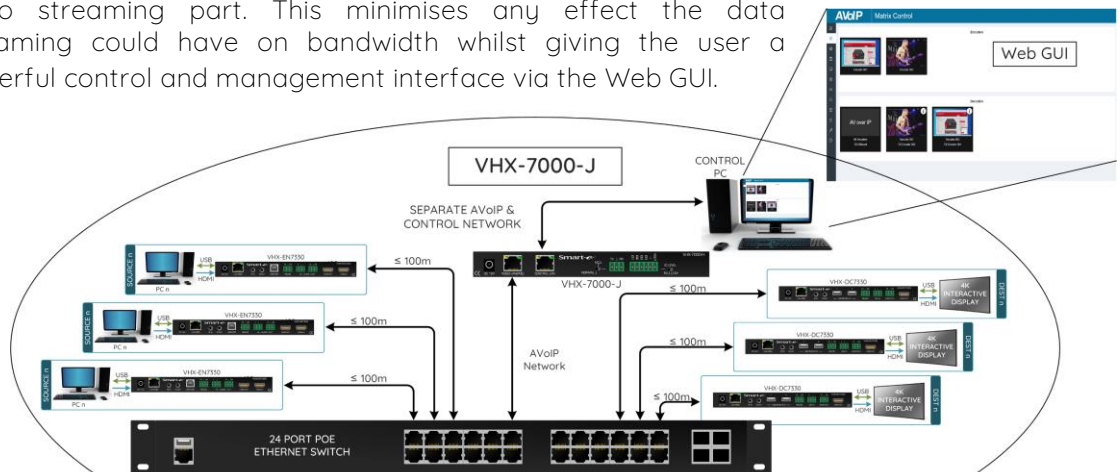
o streaming part. This minimises any effect the data aming could have on bandwidth whilst giving the user a erful control and management interface via the Web GUI.

AVoIP Matrix Control

Web GUI

AV over IP

VHX-7000-J

CONTROL PC

SEPARATE AVoIP & CONTROL NETWORK

SOURCE n
USB
HDMI
PC n
VHX-EN7330

≤ 100m

SOURCE n
USB
HDMI
PC n
VHX-EN7330

≤ 100m

SOURCE n
USB
HDMI
PC n
VHX-EN7330

≤ 100m

Smart-e
VHX-7000-J

AVoIP Network

≤ 100m
VHX-DC7330
USB
HDMI
4K INTERACTIVE DISPLAY
DEST n

≤ 100m
VHX-DC7330
USB
HDMI
4K INTERACTIVE DISPLAY
DEST n

≤ 100m
VHX-DC7330
USB
HDMI
4K INTERACTIVE DISPLAY
DEST n

24 PORT POE ETHERNET SWITCH